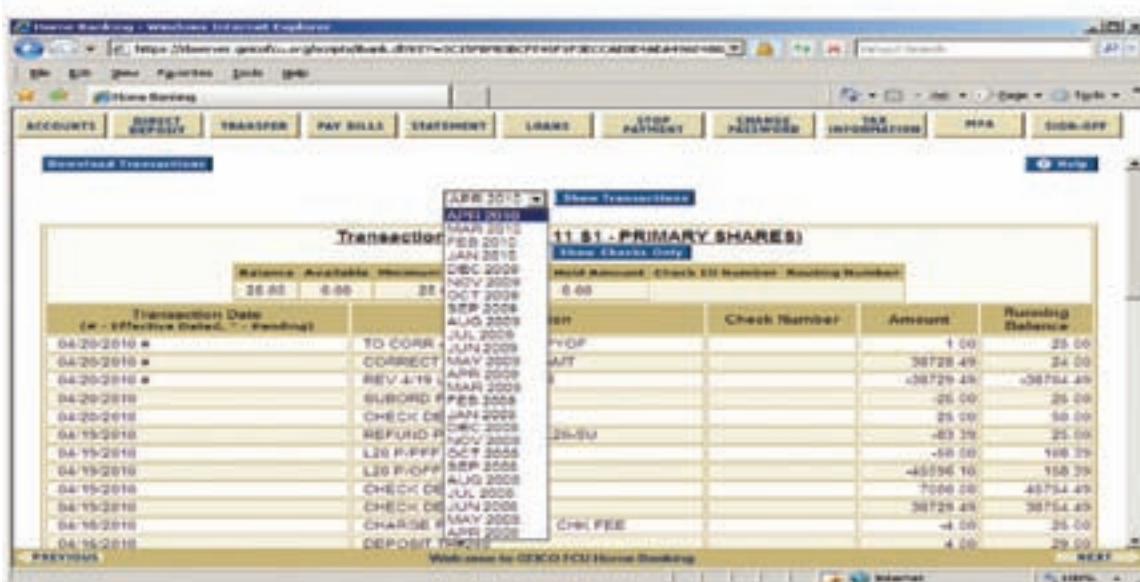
Home Banking - Windows Internet Explorer

https://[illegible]

File Edit View Favorites Tools Help

Home Banking

ACCOUNTS | DIRECT DEPOSIT | TRANSFER | PAY BILLS | STATEMENT | LOANS | STOP PAYMENT | CHANGE PASSWORD | TAX INFORMATION | MFA | SIGN-OFF

Download Transactions

Help

APR 2010 | Show Transactions

APR 2010
MAR 2010
FEB 2010
JAN 2010
DEC 2009
NOV 2009
OCT 2009
SEP 2009
AUG 2009
JUL 2009
JUN 2009
MAY 2009
APR 2009
MAR 2009
FEB 2009
JAN 2009
DEC 2008
NOV 2008
OCT 2008
SEP 2008
AUG 2008
JUL 2008
JUN 2008
MAY 2008
APR 2008

Transaction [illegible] 11 S1 - PRIMARY SHARES)

Show Checks Only

| Balance | Available | Minimum | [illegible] | Hold Amount | Check CU Number | Routing Number |
|---|---|---|---|---|---|---|
| 25.00 | 0.00 | 25 | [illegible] | 0.00 | | |

| Transaction Date (# - Effective Dated, * - Pending) | Description | Check Number | Amount | Running Balance |
|---|---|---|---|---|
| 04/20/2010 # | TO CORR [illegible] P/OF | | 1.00 | 25.00 |
| 04/20/2010 # | CORRECT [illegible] UT | | 38728.49 | 24.00 |
| 04/20/2010 # | REV 4/19 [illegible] | | -38729.49 | -38704.49 |
| 04/20/2010 | SUBORD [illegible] | | -25.00 | 25.00 |
| 04/20/2010 | CHECK DE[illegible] | | 25.00 | 50.00 |
| 04/15/2010 | REFUND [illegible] 25/SU | | -83.39 | 25.00 |
| 04/15/2010 | L20 P/PFF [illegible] | | -50.00 | 108.39 |
| 04/15/2010 | L20 P/OFF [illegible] | | -45596.10 | 158.39 |
| 04/15/2010 | CHECK DE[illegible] | | 7000.00 | 45754.49 |
| 04/15/2010 | CHECK DE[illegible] | | 38729.49 | 38754.49 |
| 04/16/2010 | CHARGE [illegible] CHK FEE | | -4.00 | 25.00 |
| 04/16/2010 | DEPOSIT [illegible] | | 4.00 | 29.00 |

PREVIOUS | Welcome to GEICO FCU Home Banking | NEXT

Internet | 100%